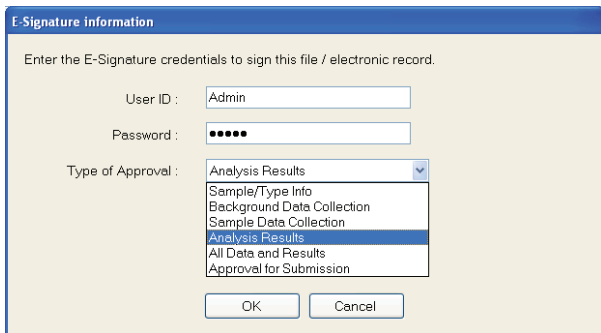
E-Signature information

Enter the E-Signature credentials to sign this file / electronic record.

User ID : Admin

Password : ●●●●●

Type of Approval : Analysis Results

Sample/Type Info
Background Data Collection
Sample Data Collection
Analysis Results
All Data and Results
Approval for Submission

OK Cancel